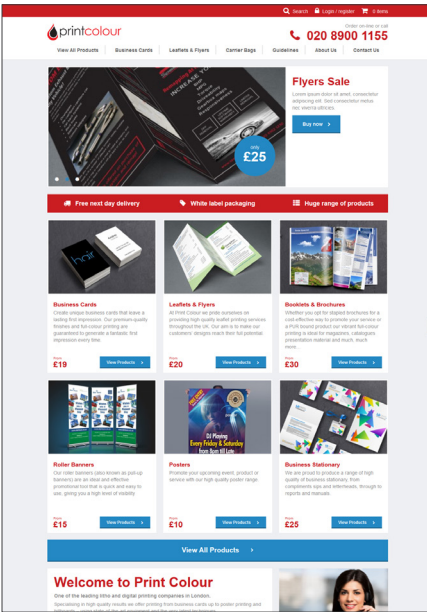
Search | Login / register | 0 items

printcolour

Order online or call
020 8900 1155

View All Products | Business Cards | Leaflets & Flyers | Carrier Bags | Guidelines | About Us | Contact Us

Flyers Sale

Lorem ipsum dolor sit amet, consectetur adipiscing elit. Sed consectetur metus nec viverra ultrices.

Buy now

only
£25

Free next day delivery | White label packaging | Huge range of products

Business Cards
Create unique business cards that leave a lasting first impression. Our premium quality finishes and full-colour printing are guaranteed to generate a fantastic first impression every time.
from
£19
View Products

Leaflets & Flyers
At Print Colour we pride ourselves on providing high quality leaflet printing services throughout the UK. Our aim is to make our customers' designs reach their full potential.
from
£20
View Products

Booklets & Brochures
Whether you opt for stapled brochures for a cost effective way to promote your service or a PUR bound product our vibrant full-colour printing is ideal for magazines, catalogues, presentation material and much, much more.
from
£30
View Products

Roller Banners
Our roller banners (also known as pull-up banners) are an ideal and effective promotional tool that is quick and easy to use, giving you a high level of visibility
from
£15
View Products

Posters
Promote your upcoming event, product or service with our high quality poster range.
from
£10
View Products

Business Stationary
We are proud to produce a range of high quality business stationary, from compliments slips and letterheads, through to reports and manuals
from
£25
View Products

View All Products

Welcome to Print Colour

One of the leading litho and digital printing companies in London.

Specialising in high quality results we offer printing from business cards up to poster printing and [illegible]